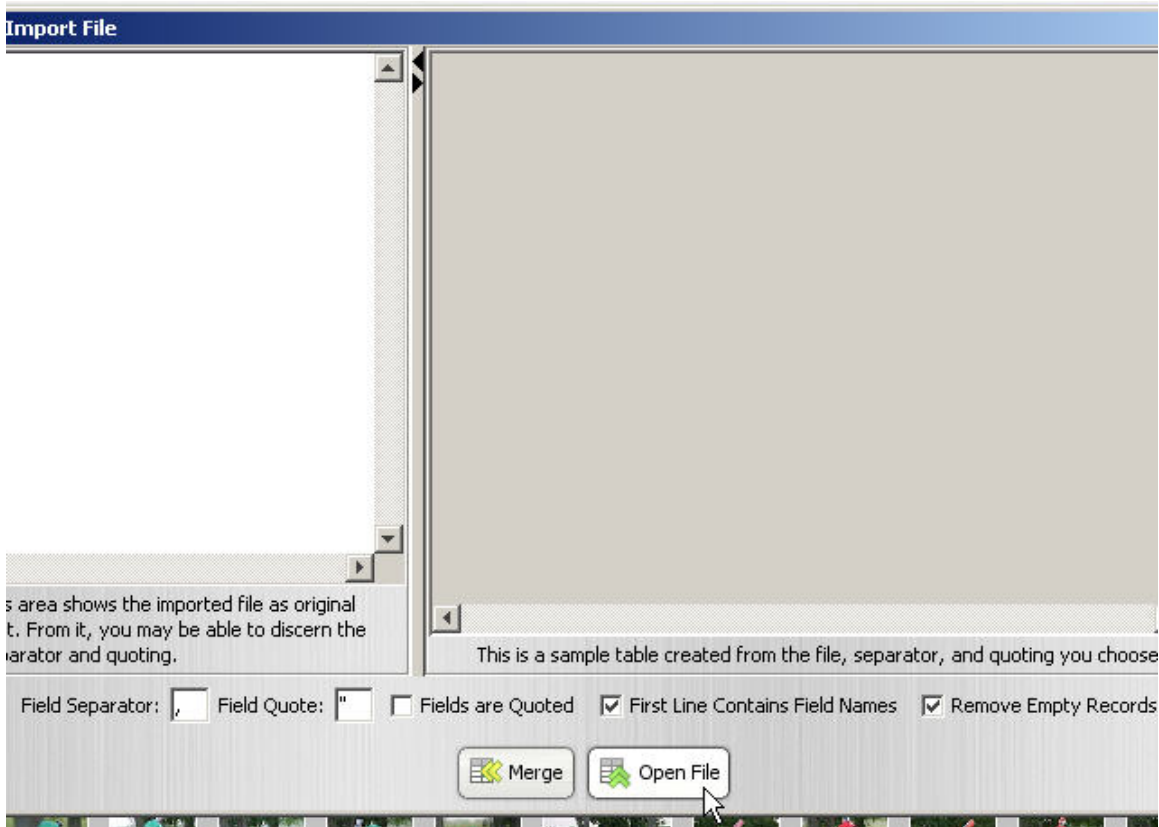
Import File

s area shows the imported file as original t. From it, you may be able to discern the parator and quoting.

This is a sample table created from the file, separator, and quoting you choose

Field Separator: , Field Quote: " Fields are Quoted First Line Contains Field Names Remove Empty Records

Merge Open File